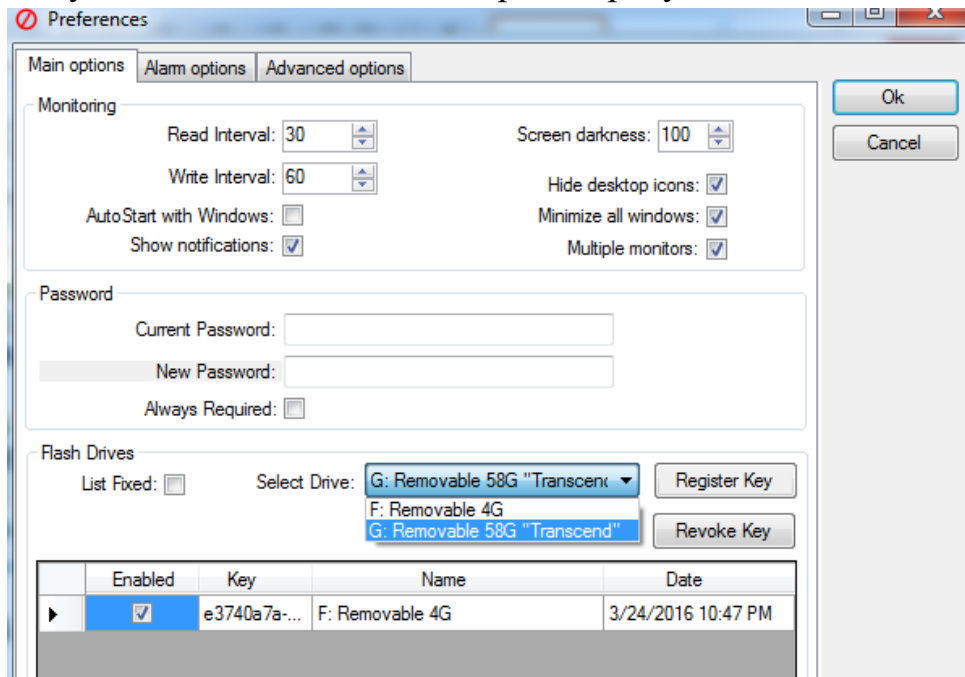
Preferences

Main options | Alarm options | Advanced options

Ok
Cancel

Monitoring

Read Interval: 30
Write Interval: 60
AutoStart with Windows:
Show notifications:

Screen darkness: 100
Hide desktop icons:
Minimize all windows:
Multiple monitors:

Password

Current Password:
New Password:
Always Required:

Flash Drives

List Fixed:
Select Drive: G: Removable 58G "Transcenc
F: Removable 4G
G: Removable 58G "Transcend"

Register Key
Revoke Key

| | Enabled | Key | Name | Date |
|---|---|---|---|---|
| ▸ | ☑ | e3740a7a-... | F: Removable 4G | 3/24/2016 10:47 PM |